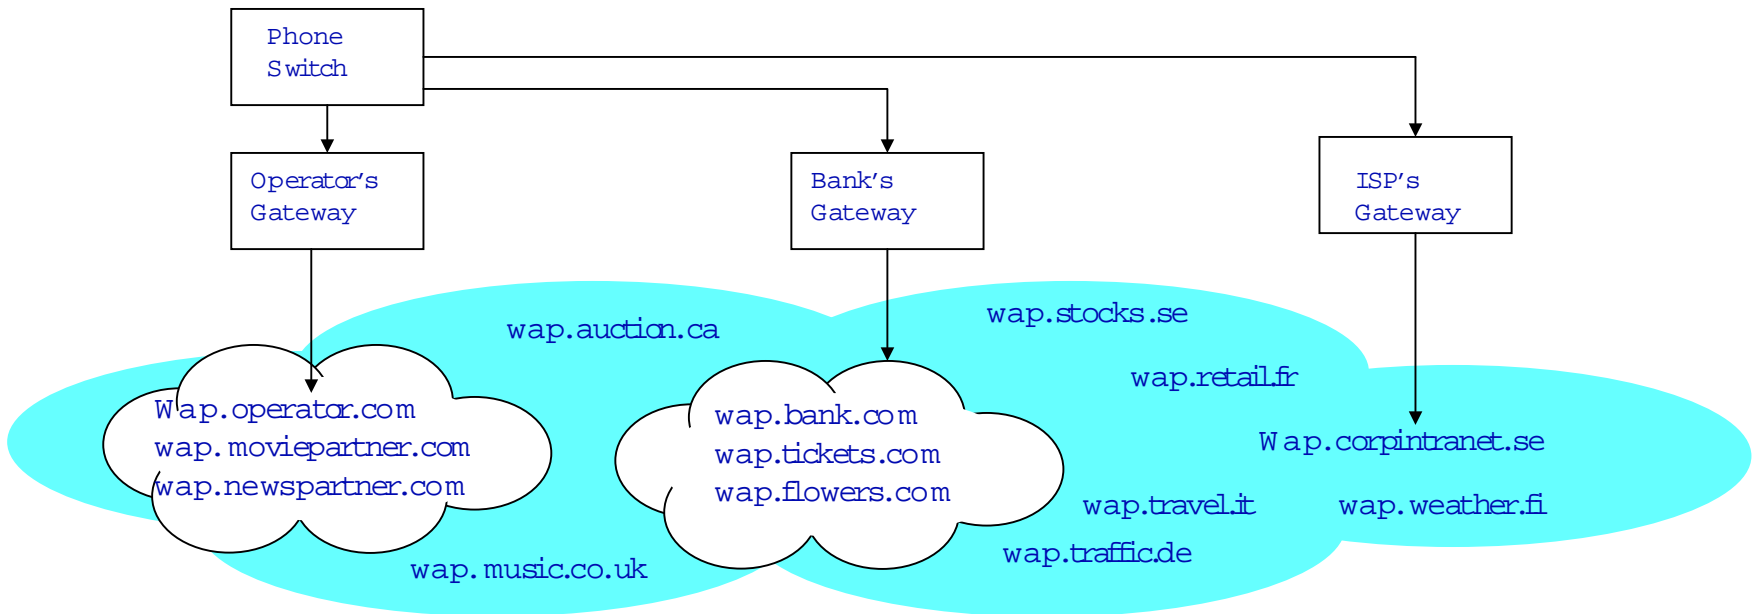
Phone Switch

Operator's Gateway

Bank's Gateway

ISP's Gateway

wap.auction.ca

wap.stocks.se

wap.retail.fr

Wap.operator.com
wap.moviepartner.com
wap.newspartner.com

wap.bank.com
wap.tickets.com
wap.flowers.com

Wap.corpintranet.se

wap.travel.it

wap.weather.fi

wap.traffic.de

wap.music.co.uk